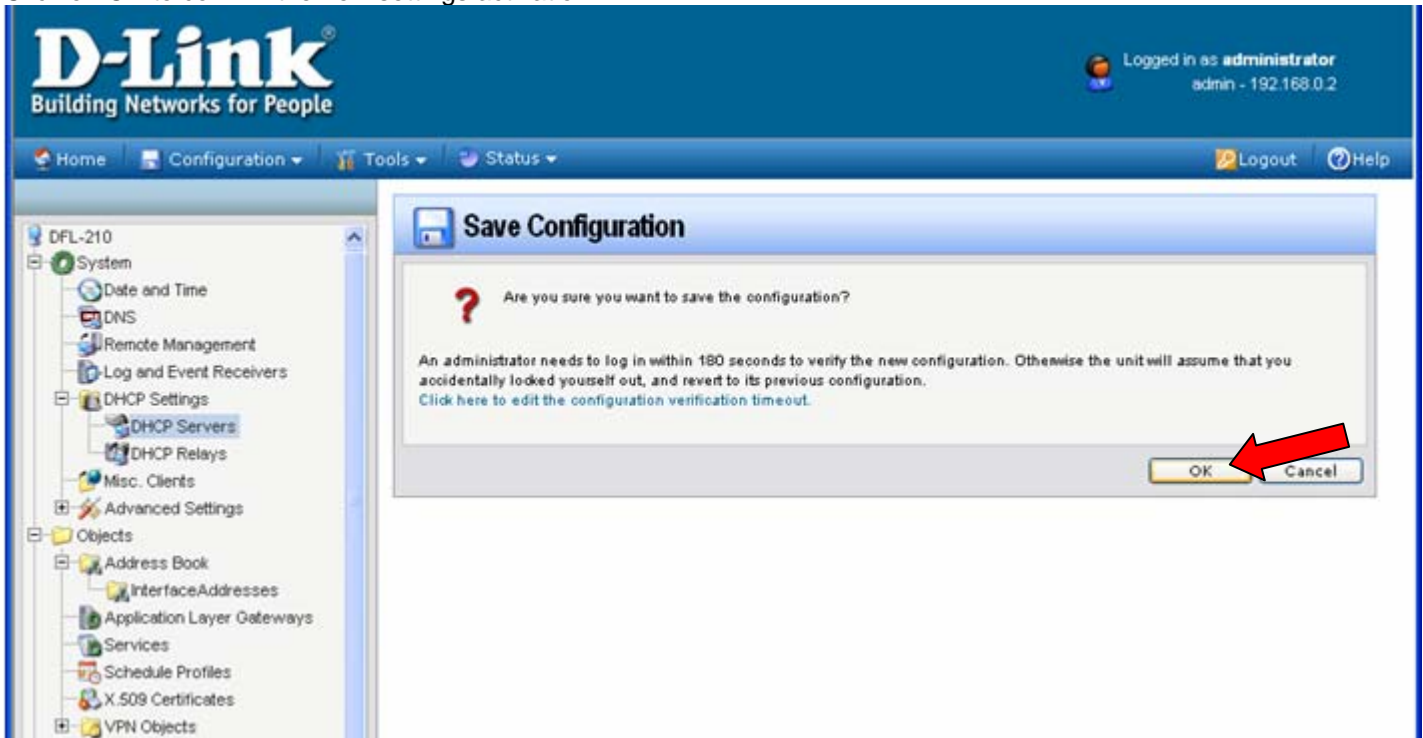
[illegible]

D-Link
Building Networks for People

Logged in as administrator
admin - 192.168.0.2

Home Configuration Tools Status Logout Help

DFL-210
System
Date and Time
DNS
Remote Management
Log and Event Receivers
DHCP Settings
DHCP Servers
DHCP Relays
Misc. Clients
Advanced Settings
Objects
Address Book
InterfaceAddresses
Application Layer Gateways
Services
Schedule Profiles
X.509 Certificates
VPN Objects

Save Configuration

Are you sure you want to save the configuration?

An administrator needs to log in within 180 seconds to verify the new configuration. Otherwise the unit will assume that you accidentally locked yourself out, and revert to its previous configuration.
Click here to edit the configuration verification timeout.

OK Cancel